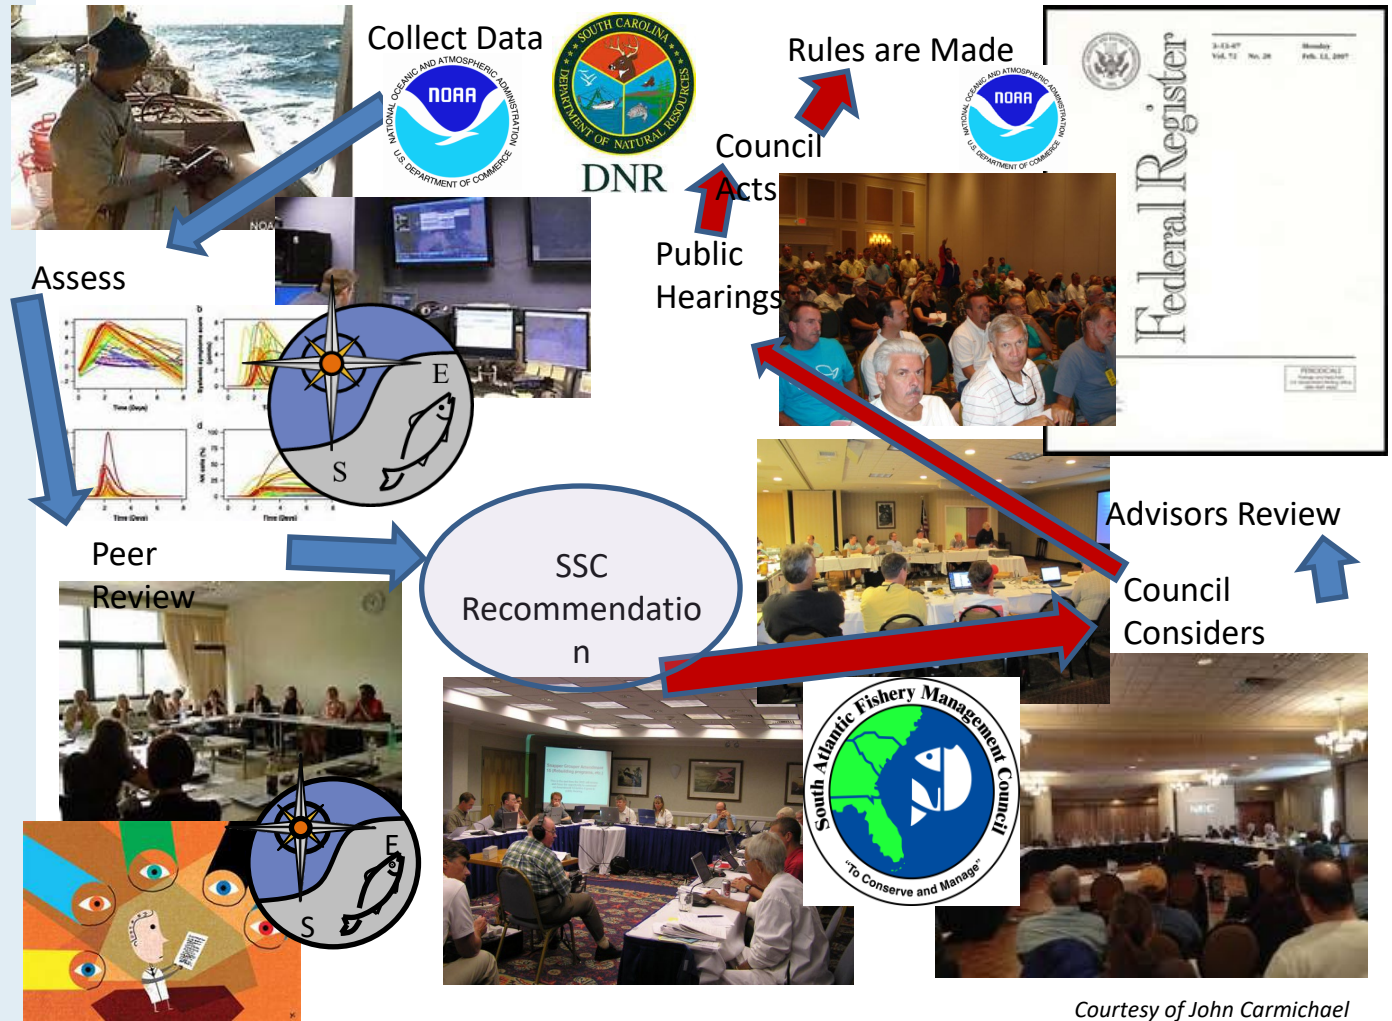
Collect Data

NATIONAL OCEANIC AND ATMOSPHERIC ADMINISTRATION NOAA U.S. DEPARTMENT OF COMMERCE

SOUTH CAROLINA DEPARTMENT OF NATURAL RESOURCES

DNR

Rules are Made

NATIONAL OCEANIC AND ATMOSPHERIC ADMINISTRATION NOAA U.S. DEPARTMENT OF COMMERCE

Federal Register

Council Acts

Public Hearings

Assess

E

S

Peer Review

SSC Recommendation

Advisors Review

Council Considers

South Atlantic Fishery Management Council

"To Conserve and Manage"

E

S

Courtesy of John Carmichael